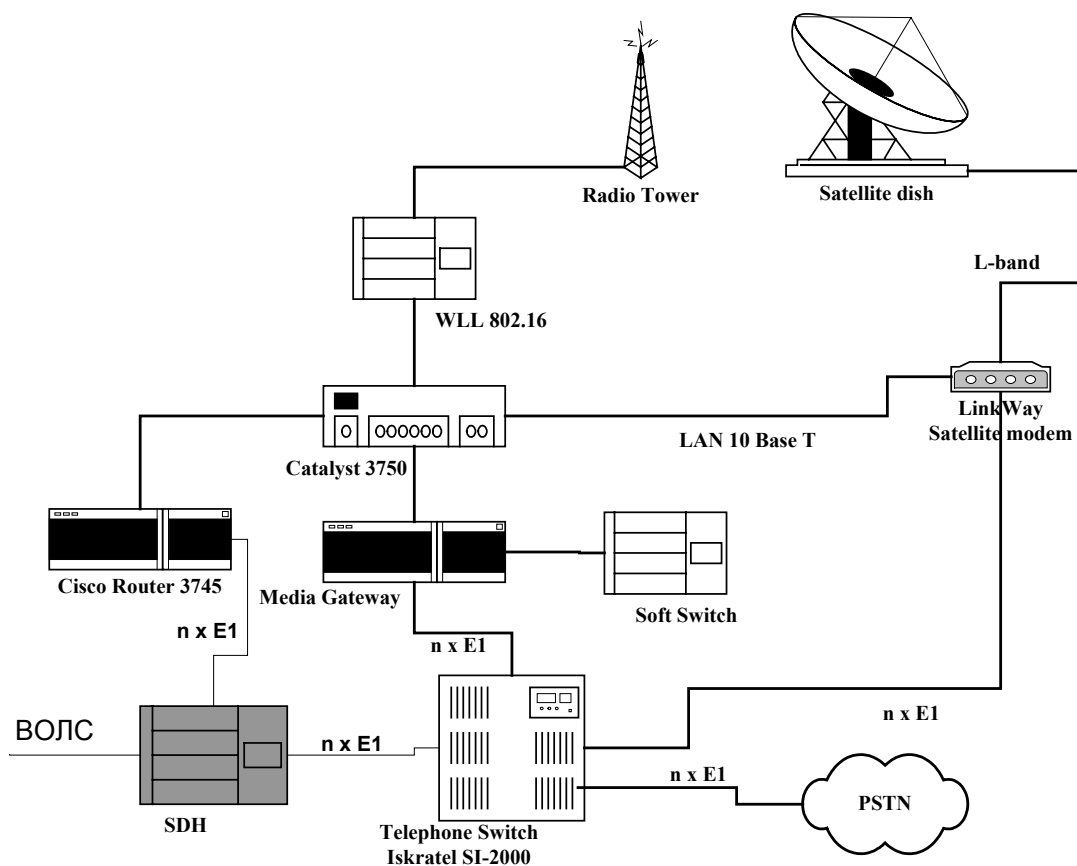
Radio Tower

Satellite dish

L-band

WLL 802.16

LinkWay Satellite modem

LAN 10 Base T

Catalyst 3750

Cisco Router 3745

Media Gateway

Soft Switch

n x E1

n x E1

ВОЛС

n x E1

n x E1

n x E1

PSTN

SDH

Telephone Switch Iskratel SI-2000